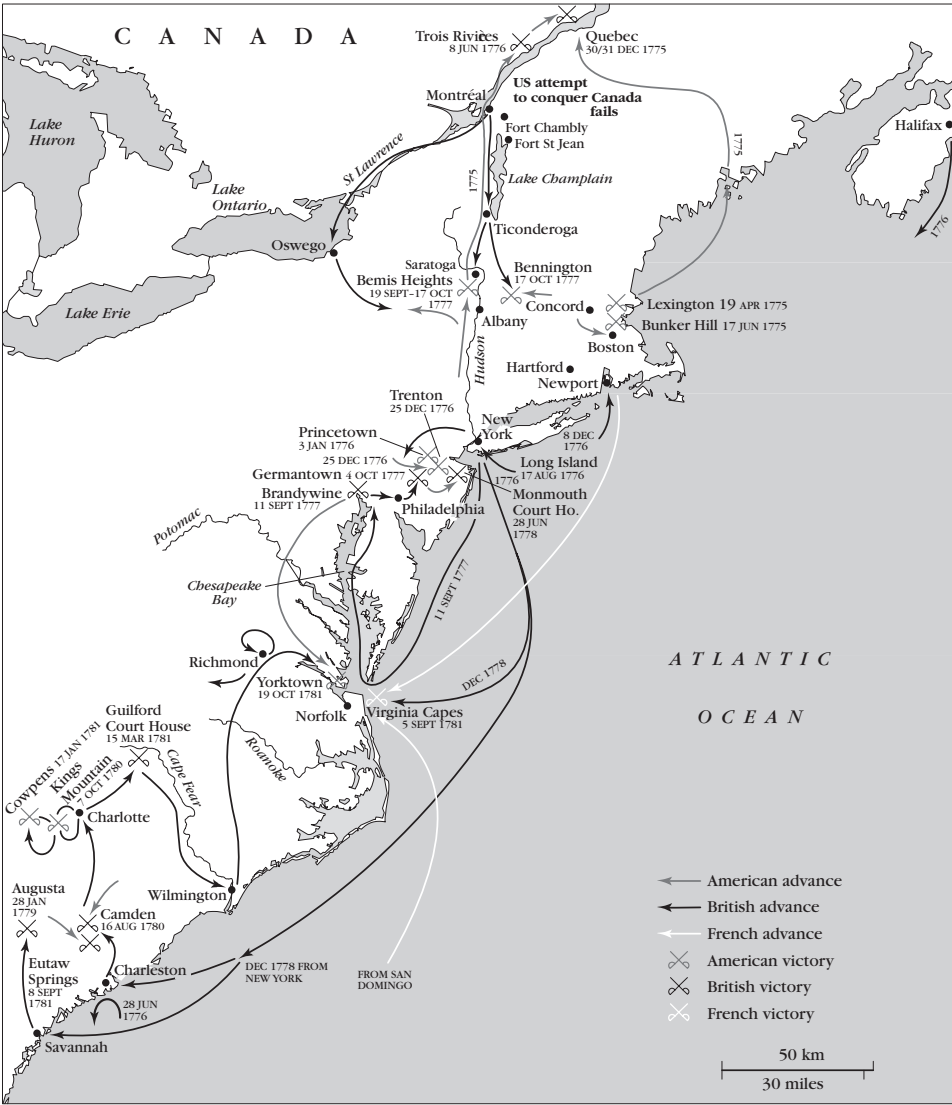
C A N A D A

Trois Rivières
8 JUN 1776

Quebec
30/31 DEC 1775

Montréal

US attempt to conquer Canada fails

Fort Chambly
Fort St Jean

Halifax

1776

1775

Lake Huron

Lake Ontario

St Lawrence

Lake Champlain

1775

Ticonderoga

Oswego

Lake Erie

Saratoga
Bemis Heights
19 SEPT–17 OCT 1777

Bennington
17 OCT 1777

Concord

Lexington 19 APR 1775

Bunker Hill 17 JUN 1775

Albany

Boston

Hudson

Hartford

Newport

Trenton
25 DEC 1776

Princetown
3 JAN 1776

New York

8 DEC 1776

25 DEC 1776

Germantown 4 OCT 1777

Long Island
17 AUG 1776

1776

Brandywine
11 SEPT 1777

Monmouth Court Ho.
28 JUN 1778

Philadelphia

Potomac

Chesapeake Bay

11 SEPT 1777

Richmond

ATLANTIC

DEC 1778

Yorktown
19 OCT 1781

Norfolk

Virginia Capes
5 SEPT 1781

OCEAN

Guilford Court House
15 MAR 1781

Roanoke

Cape Fear

Cowpens 17 JAN 1781

Kings Mountain
7 OCT 1780

Charlotte

Wilmington

Augusta
28 JAN 1779

Camden
16 AUG 1780

Eutaw Springs
8 SEPT 1781

Charleston

DEC 1778 FROM NEW YORK

FROM SAN DOMINGO

28 JUN 1776

Savannah

American advance
British advance
French advance
American victory
British victory
French victory

50 km
30 miles